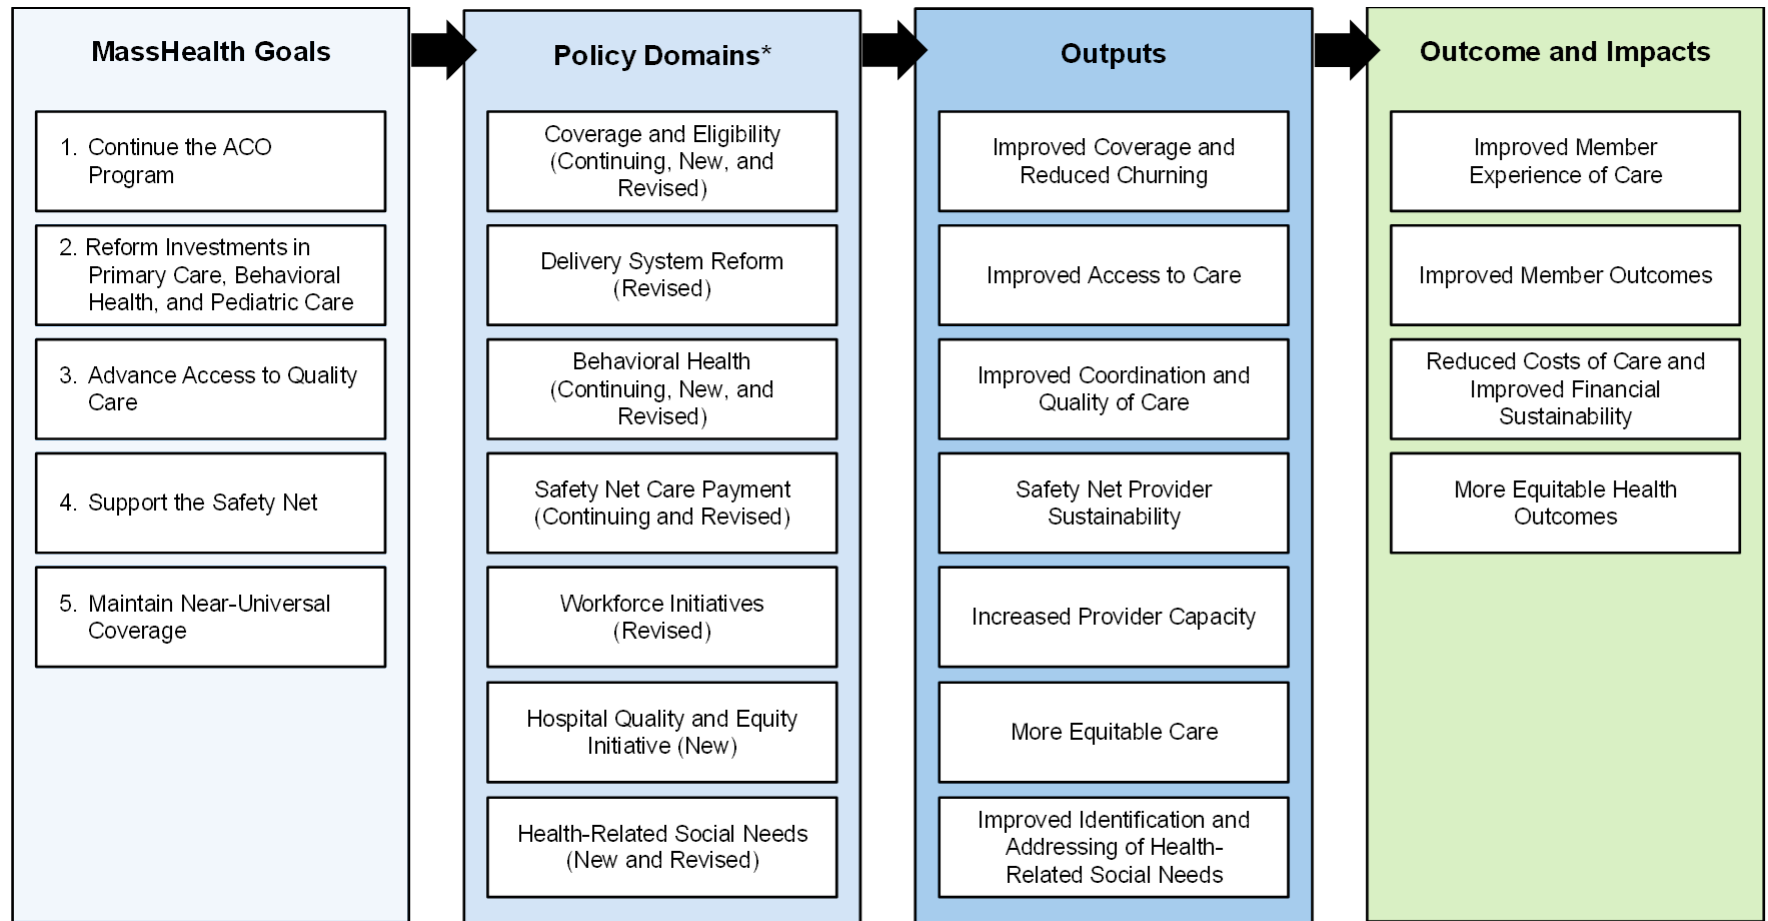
MassHealth Goals

1. Continue the ACO Program

2. Reform Investments in Primary Care, Behavioral Health, and Pediatric Care

3. Advance Access to Quality Care

4. Support the Safety Net

5. Maintain Near-Universal Coverage

Policy Domains*

Coverage and Eligibility (Continuing, New, and Revised)

Delivery System Reform (Revised)

Behavioral Health (Continuing, New, and Revised)

Safety Net Care Payment (Continuing and Revised)

Workforce Initiatives (Revised)

Hospital Quality and Equity Initiative (New)

Health-Related Social Needs (New and Revised)

Outputs

Improved Coverage and Reduced Churning

Improved Access to Care

Improved Coordination and Quality of Care

Safety Net Provider Sustainability

Increased Provider Capacity

More Equitable Care

Improved Identification and Addressing of Health-Related Social Needs

Outcome and Impacts

Improved Member Experience of Care

Improved Member Outcomes

Reduced Costs of Care and Improved Financial Sustainability

More Equitable Health Outcomes